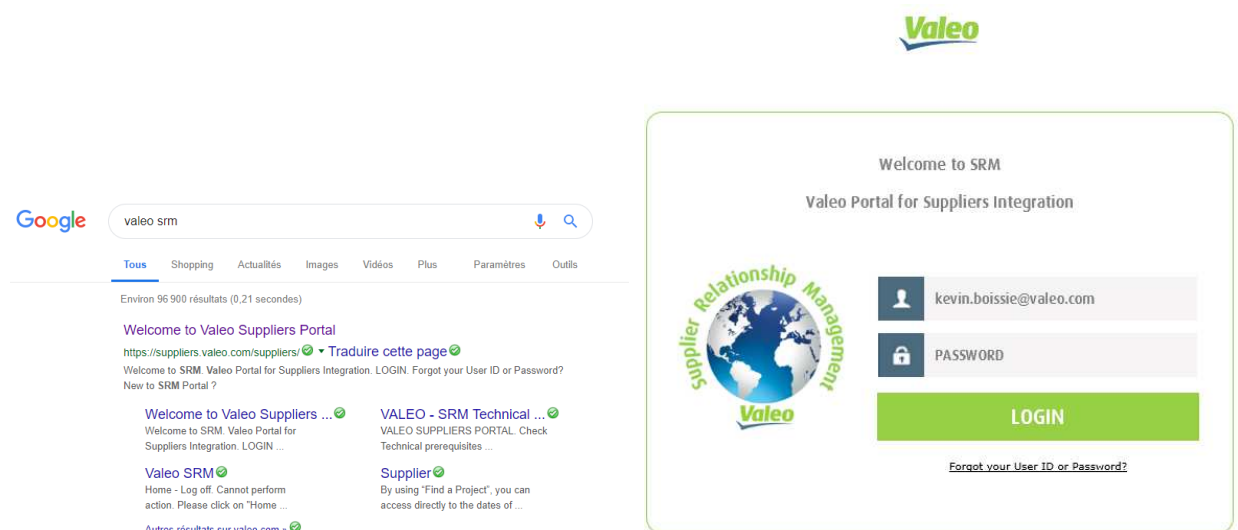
Valeo

Google

valeo srm

Tous Shopping Actualités Images Vidéos Plus Paramètres Outils

Environ 96 900 résultats (0,21 secondes)

Welcome to Valeo Suppliers Portal
https://suppliers.valeo.com/suppliers/ ▾ Traduire cette page
Welcome to SRM. Valeo Portal for Suppliers Integration. LOGIN. Forgot your User ID or Password? New to SRM Portal ?

Welcome to Valeo Suppliers ...
Welcome to SRM. Valeo Portal for Suppliers Integration. LOGIN ...

VALEO - SRM Technical ...
VALEO SUPPLIERS PORTAL. Check Technical prerequisites ...

Valeo SRM
Home - Log off. Cannot perform action. Please click on "Home ...

Supplier
By using "Find a Project", you can access directly to the dates of ...

Autres résultats sur valeo.com »

Welcome to SRM

Valeo Portal for Suppliers Integration

Supplier Relationship Management

Valeo

kevin.boissie@valeo.com

PASSWORD

LOGIN

Forgot your User ID or Password?